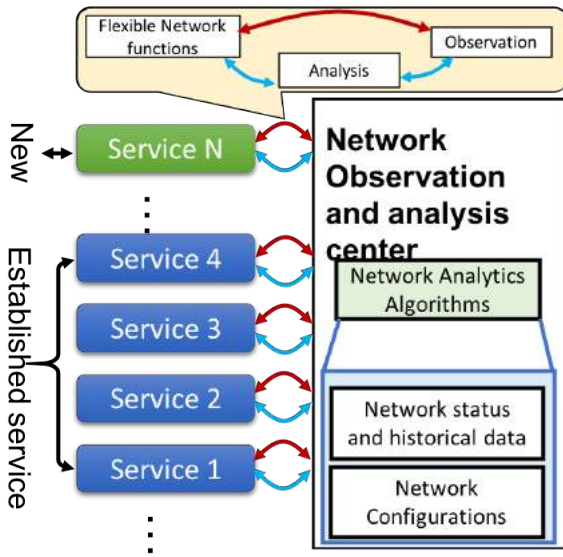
Flexible Network functions

Observation

Analysis

New

Service N

Established service

Service 4

Service 3

Service 2

Service 1

Network Observation and analysis center

Network Analytics Algorithms

Network status and historical data

Network Configurations